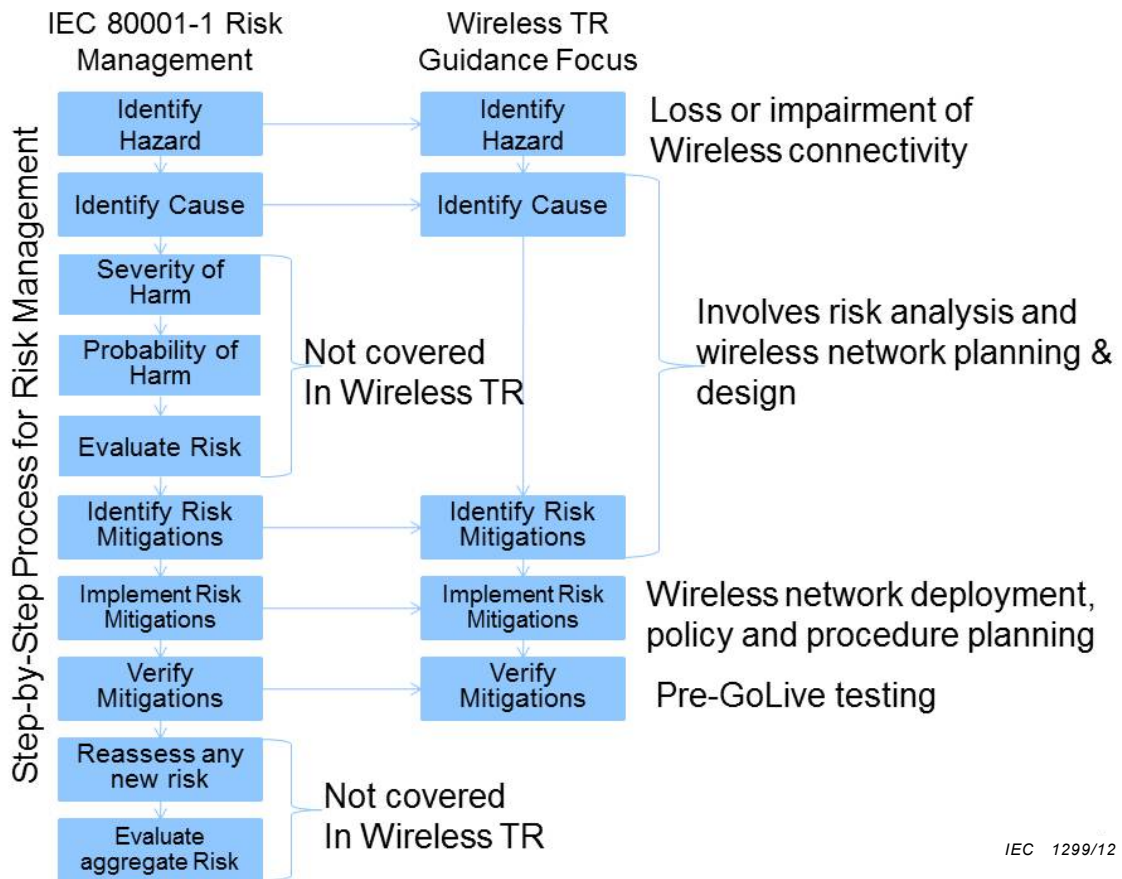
IEC 80001-1 Risk Management

Wireless TR Guidance Focus

Step-by-Step Process for Risk Management

Identify Hazard

Identify Hazard

Loss or impairment of Wireless connectivity

Identify Cause

Identify Cause

Severity of Harm

Probability of Harm

Evaluate Risk

Not covered In Wireless TR

Involves risk analysis and wireless network planning & design

Identify Risk Mitigations

Identify Risk Mitigations

Implement Risk Mitigations

Implement Risk Mitigations

Wireless network deployment, policy and procedure planning

Verify Mitigations

Verify Mitigations

Pre-GoLive testing

Reassess any new risk

Evaluate aggregate Risk

Not covered In Wireless TR

IEC 1299/12